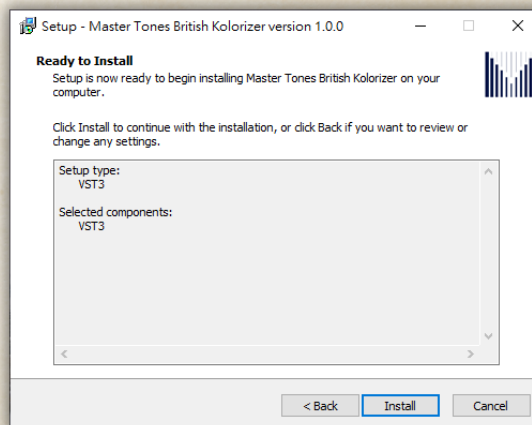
Setup - Master Tones British Kolorizer version 1.0.0

Ready to Install
Setup is now ready to begin installing Master Tones British Kolorizer on your computer.

Click Install to continue with the installation, or click Back if you want to review or change any settings.

Setup type:
VST3

Selected components:
VST3

< Back
Install
Cancel